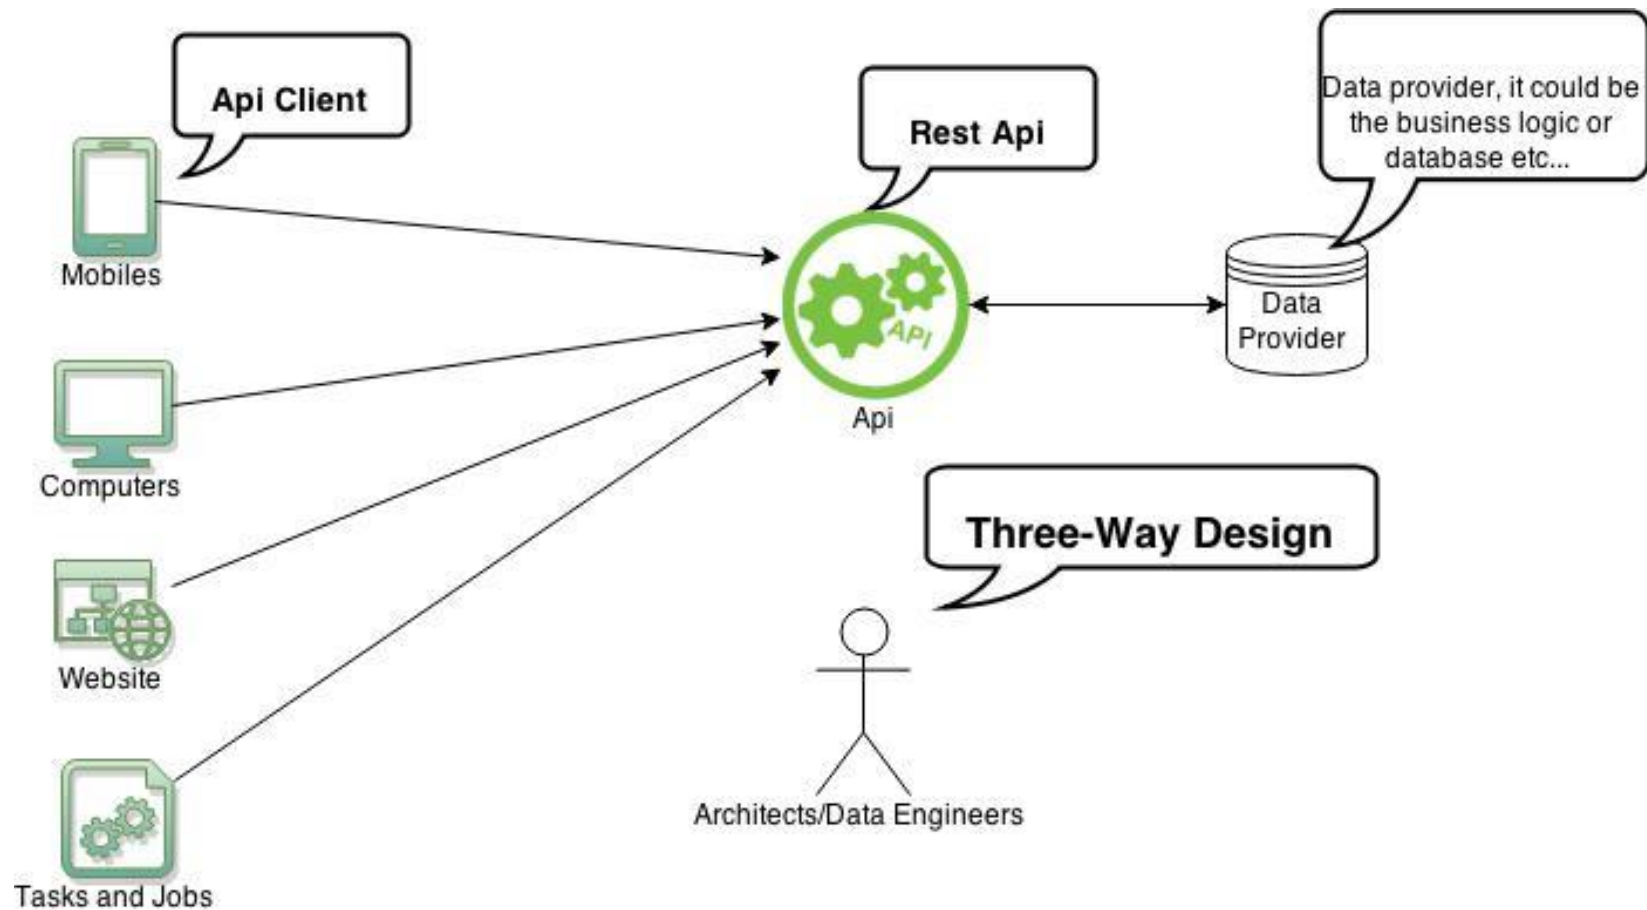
Api Client

Rest Api

Data provider, it could be the business logic or database etc...

Mobiles

API

Api

Data Provider

Computers

Three-Way Design

Website

Architects/Data Engineers

Tasks and Jobs